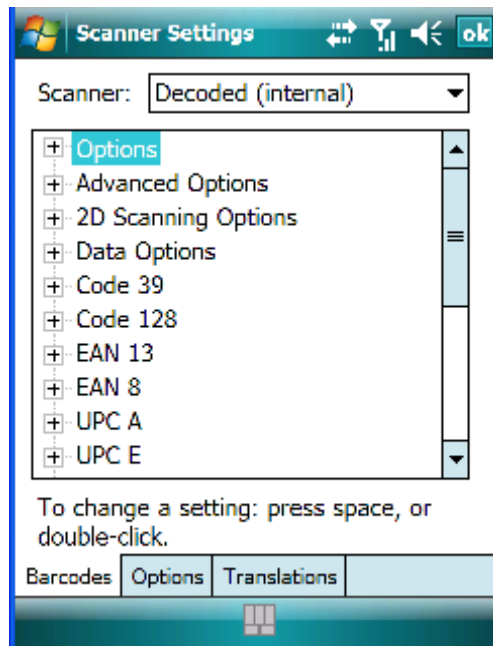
Scanner Settings

ok

Scanner: Decoded (internal)

Options
Advanced Options
2D Scanning Options
Data Options
Code 39
Code 128
EAN 13
EAN 8
UPC A
UPC E

To change a setting: press space, or double-click.

Barcodes | Options | Translations